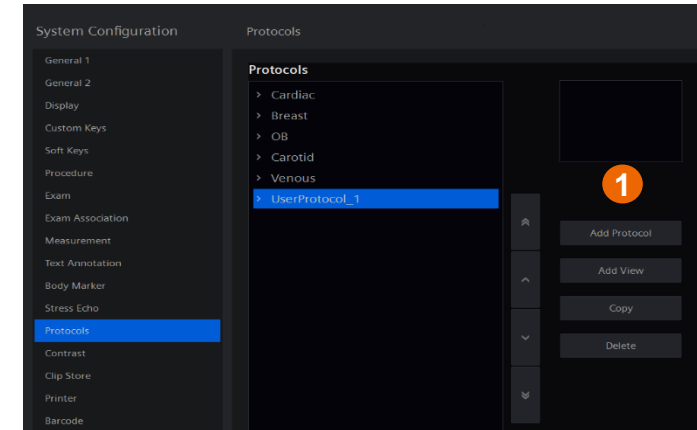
System Configuration

General 1
General 2
Display
Custom Keys
Soft Keys
Procedure
Exam
Exam Association
Measurement
Text Annotation
Body Marker
Stress Echo
Protocols
Contrast
Clip Store
Printer
Barcode

Protocols

Protocols

> Cardiac
> Breast
> OB
> Carotid
> Venous
> UserProtocol_1

1

Add Protocol
Add View
Copy
Delete